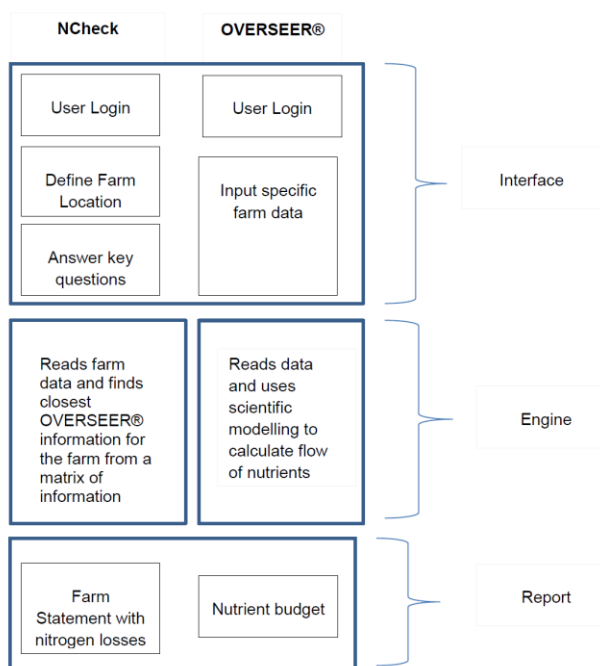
NCheck

OVERSEER®

User Login

User Login

Define Farm Location

Input specific farm data

Answer key questions

Interface

Reads farm data and finds closest OVERSEER® information for the farm from a matrix of information

Reads data and uses scientific modelling to calculate flow of nutrients

Engine

Farm Statement with nitrogen losses

Nutrient budget

Report